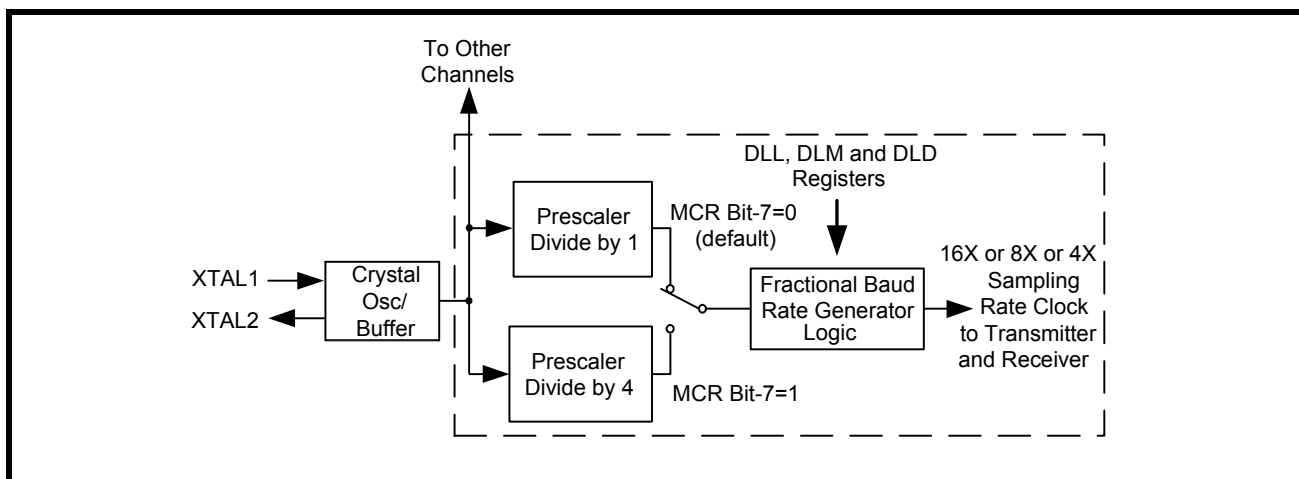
To Other Channels

DLL, DLM and DLD Registers

Prescaler Divide by 1

MCR Bit-7=0 (default)

16X or 8X or 4X Sampling Rate Clock to Transmitter and Receiver

XTAL1

XTAL2

Crystal Osc/ Buffer

Fractional Baud Rate Generator Logic

Prescaler Divide by 4

MCR Bit-7=1